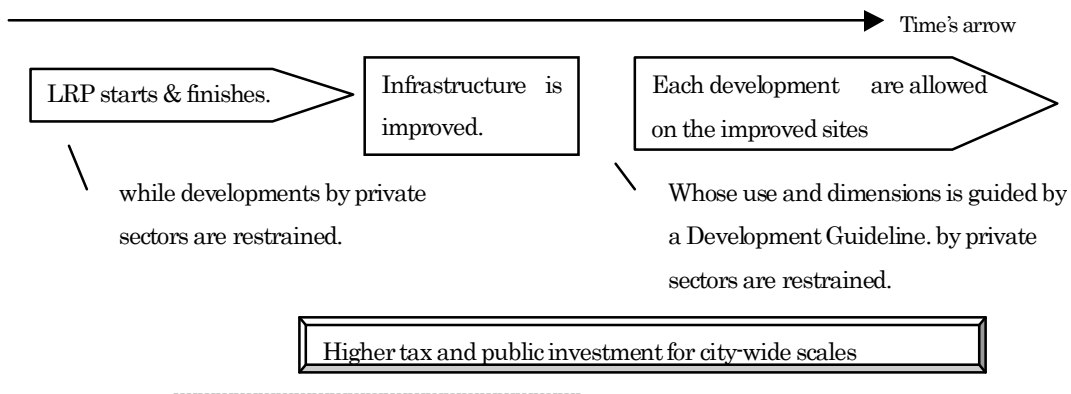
Time's arrow

LRP starts & finishes.

Infrastructure is improved.

Each development are allowed on the improved sites

while developments by private sectors are restrained.

Whose use and dimensions is guided by a Development Guideline. by private sectors are restrained.

Higher tax and public investment for city-wide scales